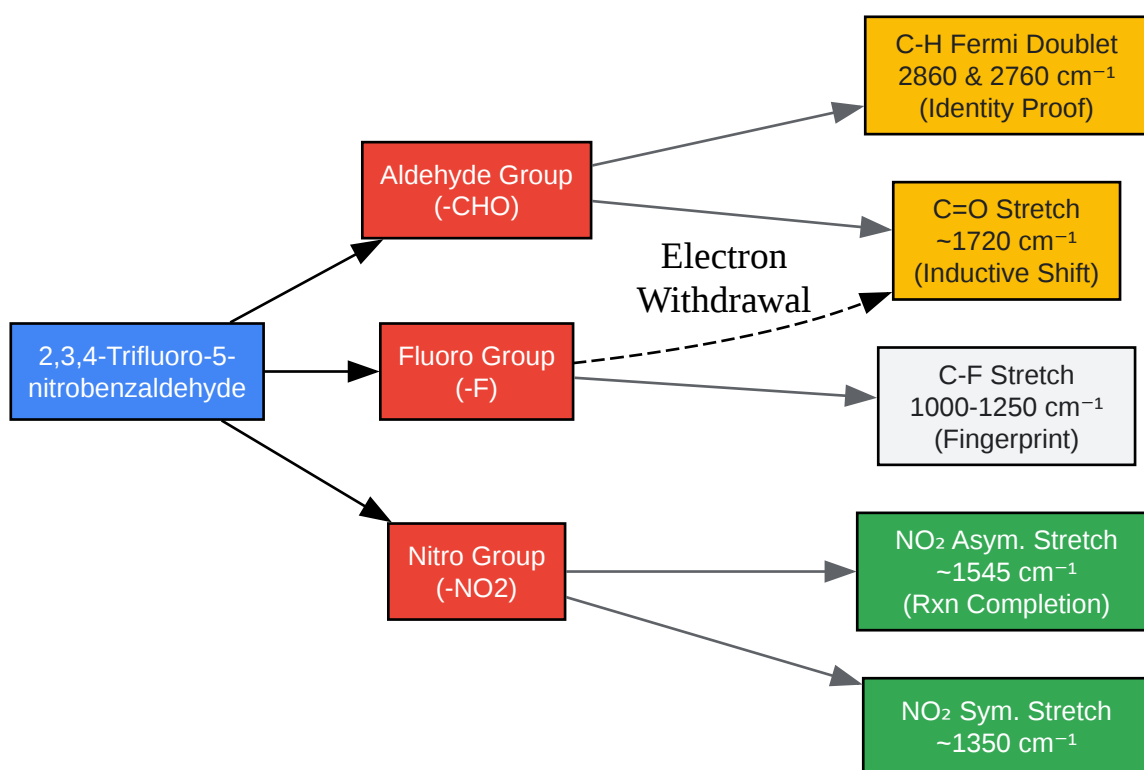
2,3,4-Trifluoro-5-nitrobenzaldehyde

Aldehyde Group
(-CHO)

Fluoro Group
(-F)

Nitro Group
(-NO2)

C-H Fermi Doublet
2860 & 2760 cm$^{-1}$
(Identity Proof)

C=O Stretch
~1720 cm$^{-1}$
(Inductive Shift)

Electron
Withdrawal

C-F Stretch
1000-1250 cm$^{-1}$
(Fingerprint)

$NO_2$ Asym. Stretch
~1545 cm$^{-1}$
(Rxn Completion)

$NO_2$ Sym. Stretch
~1350 cm$^{-1}$